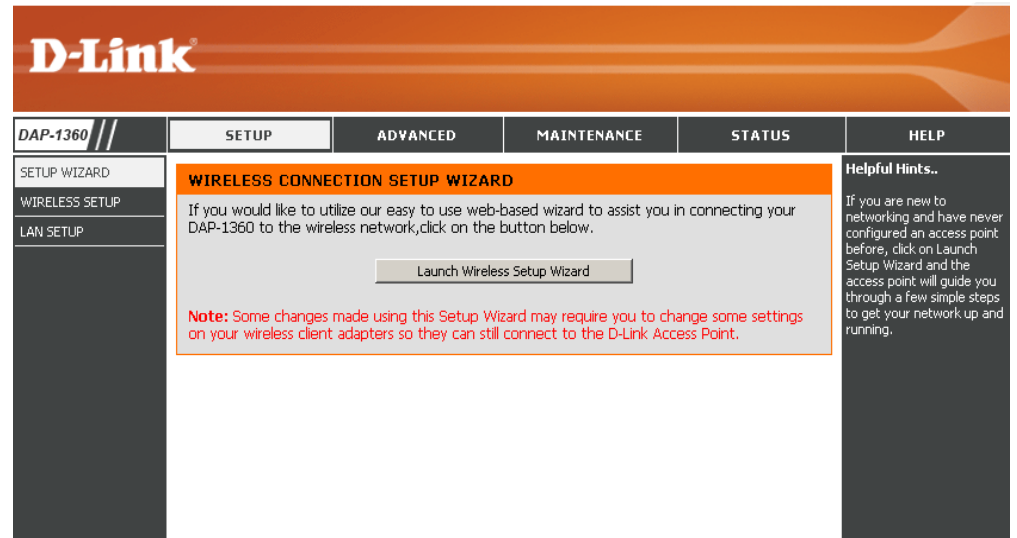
D-Link

DAP-1360

SETUP | ADVANCED | MAINTENANCE | STATUS | HELP

SETUP WIZARD
WIRELESS SETUP
LAN SETUP

WIRELESS CONNECTION SETUP WIZARD

If you would like to utilize our easy to use web-based wizard to assist you in connecting your DAP-1360 to the wireless network,click on the button below.

Launch Wireless Setup Wizard

Note: Some changes made using this Setup Wizard may require you to change some settings on your wireless client adapters so they can still connect to the D-Link Access Point.

Helpful Hints..

If you are new to networking and have never configured an access point before, click on Launch Setup Wizard and the access point will guide you through a few simple steps to get your network up and running.